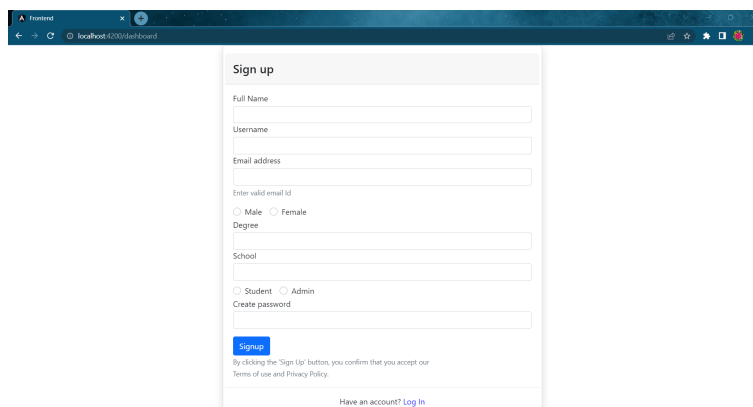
Frontend
localhost:4200/dashboard

Sign up

Full Name

Username

Email address

Enter valid email Id

Male Female

Degree

School

Student Admin

Create password

Signup

By clicking the 'Sign Up' button, you confirm that you accept our Terms of use and Privacy Policy.

Have an account? Log In